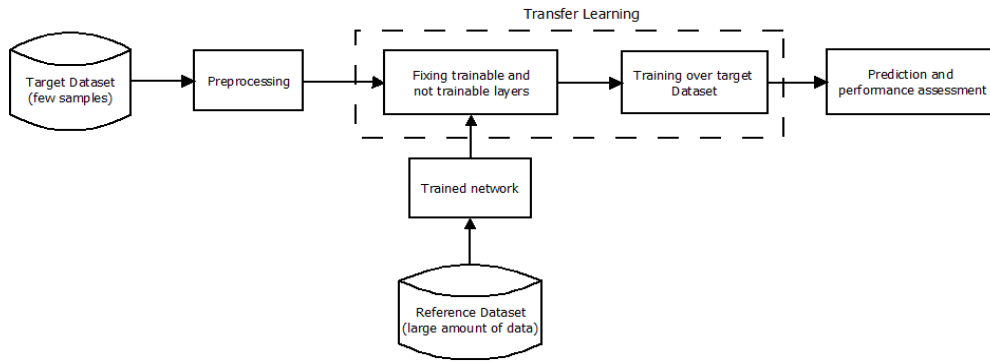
Transfer Learning

Target Dataset (few samples)

Preprocessing

Fixing trainable and not trainable layers

Training over target Dataset

Prediction and performance assessment

Trained network

Reference Dataset (large amount of data)